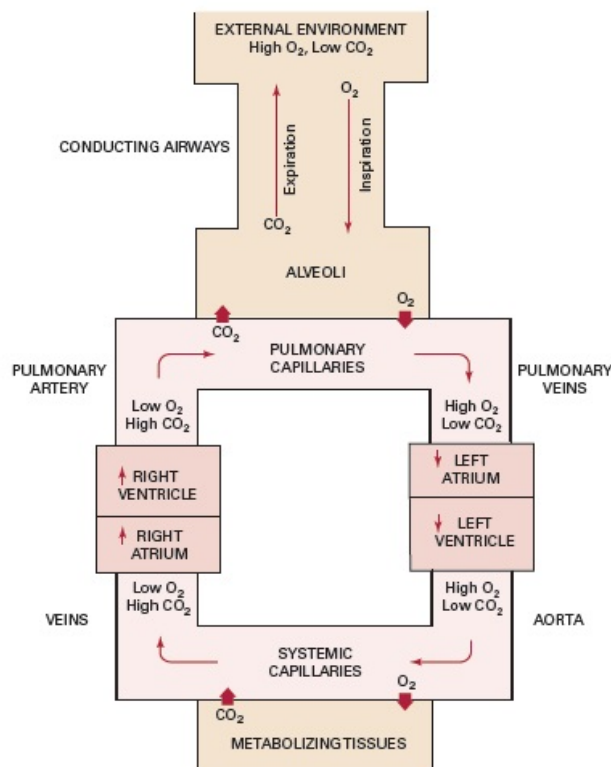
EXTERNAL ENVIRONMENT
High $O_2$, Low $CO_2$

CONDUCTING AIRWAYS

Expiration

$CO_2$

$O_2$

Inspiration

ALVEOLI

$CO_2$

$O_2$

PULMONARY ARTERY

PULMONARY CAPILLARIES

PULMONARY VEINS

Low $O_2$
High $CO_2$

High $O_2$
Low $CO_2$

RIGHT VENTRICLE

RIGHT ATRIUM

LEFT ATRIUM

LEFT VENTRICLE

VEINS

Low $O_2$
High $CO_2$

High $O_2$
Low $CO_2$

AORTA

SYSTEMIC CAPILLARIES

$CO_2$

$O_2$

METABOLIZING TISSUES